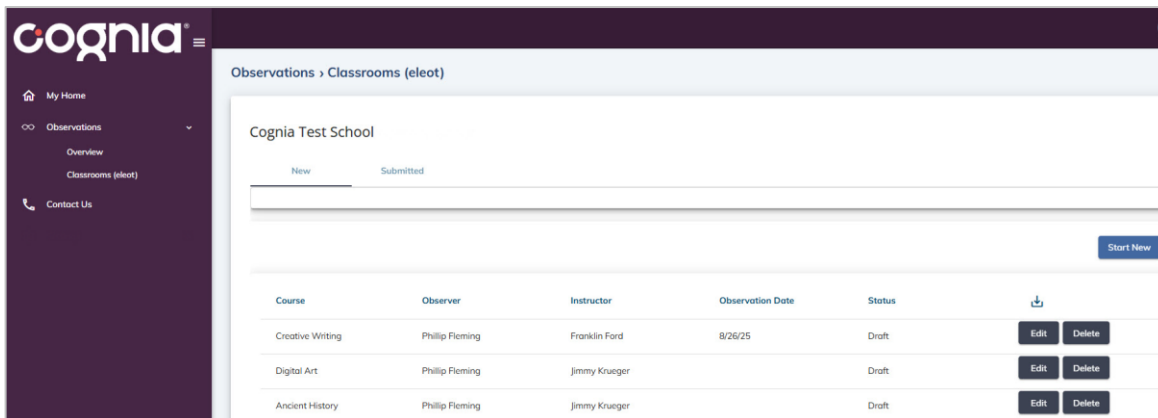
cognia®

My Home

Observations

Overview

Classrooms (eleot)

Contact Us

Observations › Classrooms (eleot)

Cognia Test School

New

Submitted

Start New

| Course | Observer | Instructor | Observation Date | Status | |
|---|---|---|---|---|---|
| Creative Writing | Phillip Fleming | Franklin Ford | 8/26/25 | Draft | Edit Delete |
| Digital Art | Phillip Fleming | Jimmy Krueger | | Draft | Edit Delete |
| Ancient History | Phillip Fleming | Jimmy Krueger | | Draft | Edit Delete |